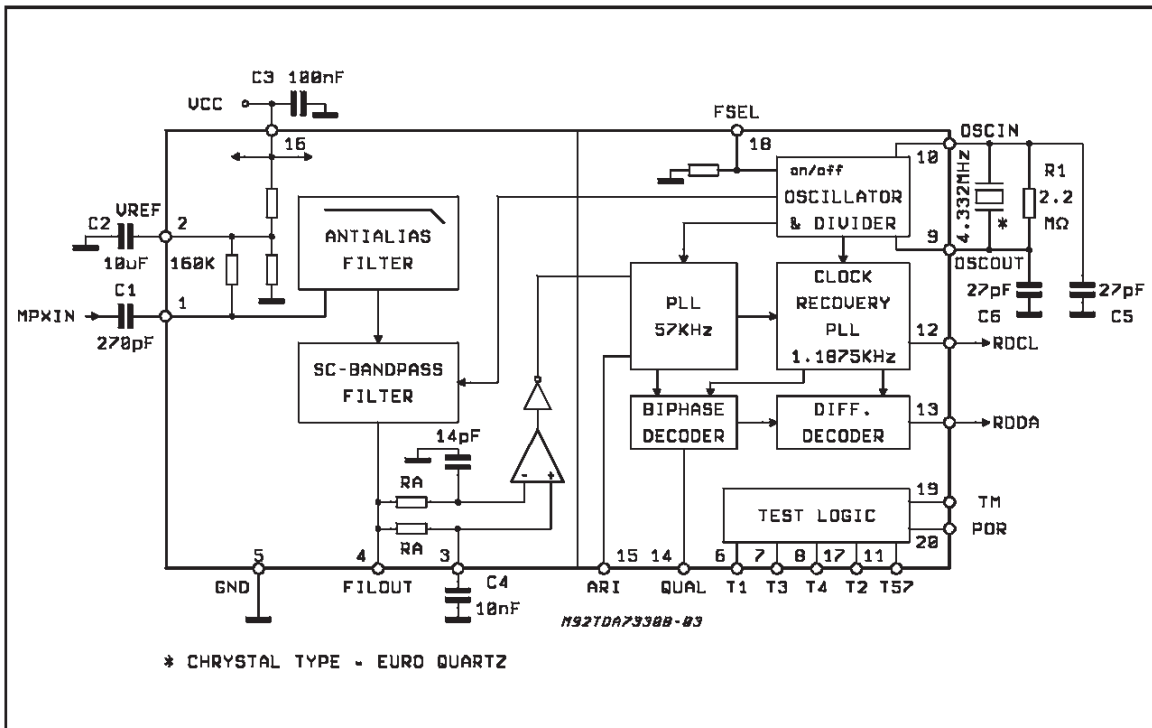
C3 100nF
VCC
FSEL
18
OSCIN
16
on/off
OSCILLATOR
& DIVIDER
10
4.332MHz
R1
2.2
MΩ
*
9
OSCOUT
C2
VREF
2
10uF
160K
ANTIALIAS
FILTER
MPXIN
C1
1
270pF
PLL
57KHz
CLOCK
RECOVERY
PLL
1.1875KHz
27pF
C6
27pF
C5
12
RDCL
SC-BANDPASS
FILTER
BIPHASE
DECODER
DIFF.
DECODER
13
RDDA
14pF
RA
RA
-
+
TEST LOGIC
19
TM
POR
20
5
GND
4
FILOUT
3
C4
10nF
15
ARI
14
QUAL
6
T1
7
T3
8
T4
17
T2
11
T57
M92TDA7330B-03
* CHRYSTAL TYPE - EURO QUARTZ